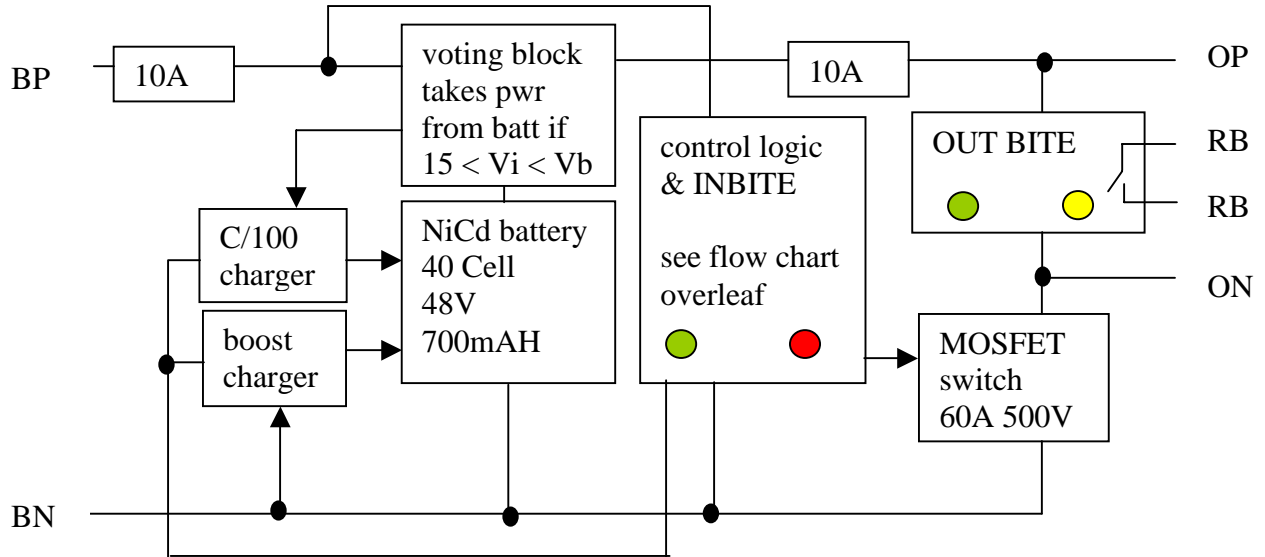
BP

10A

voting block takes pwr from batt if $15 < Vi < Vb$

10A

OP

control logic & INBITE

see flow chart overleaf

OUT BITE

RB

RB

ON

C/100 charger

boost charger

NiCd battery 40 Cell 48V 700mAH

MOSFET switch 60A 500V

BN